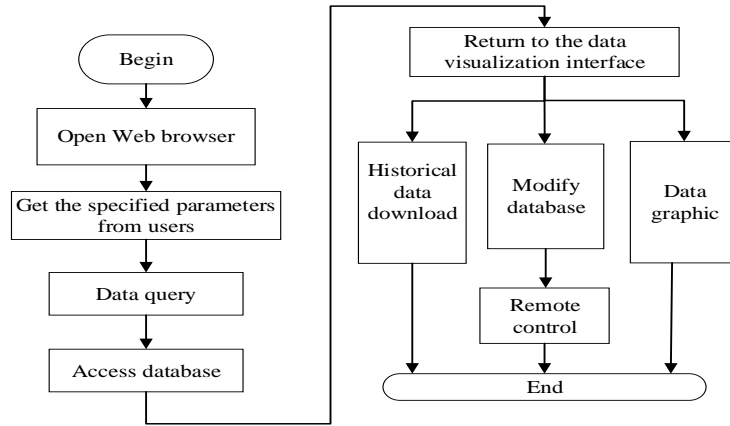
Begin

Open Web browser

Get the specified parameters from users

Data query

Access database

Return to the data visualization interface

Historical data download

Modify database

Data graphic

Remote control

End